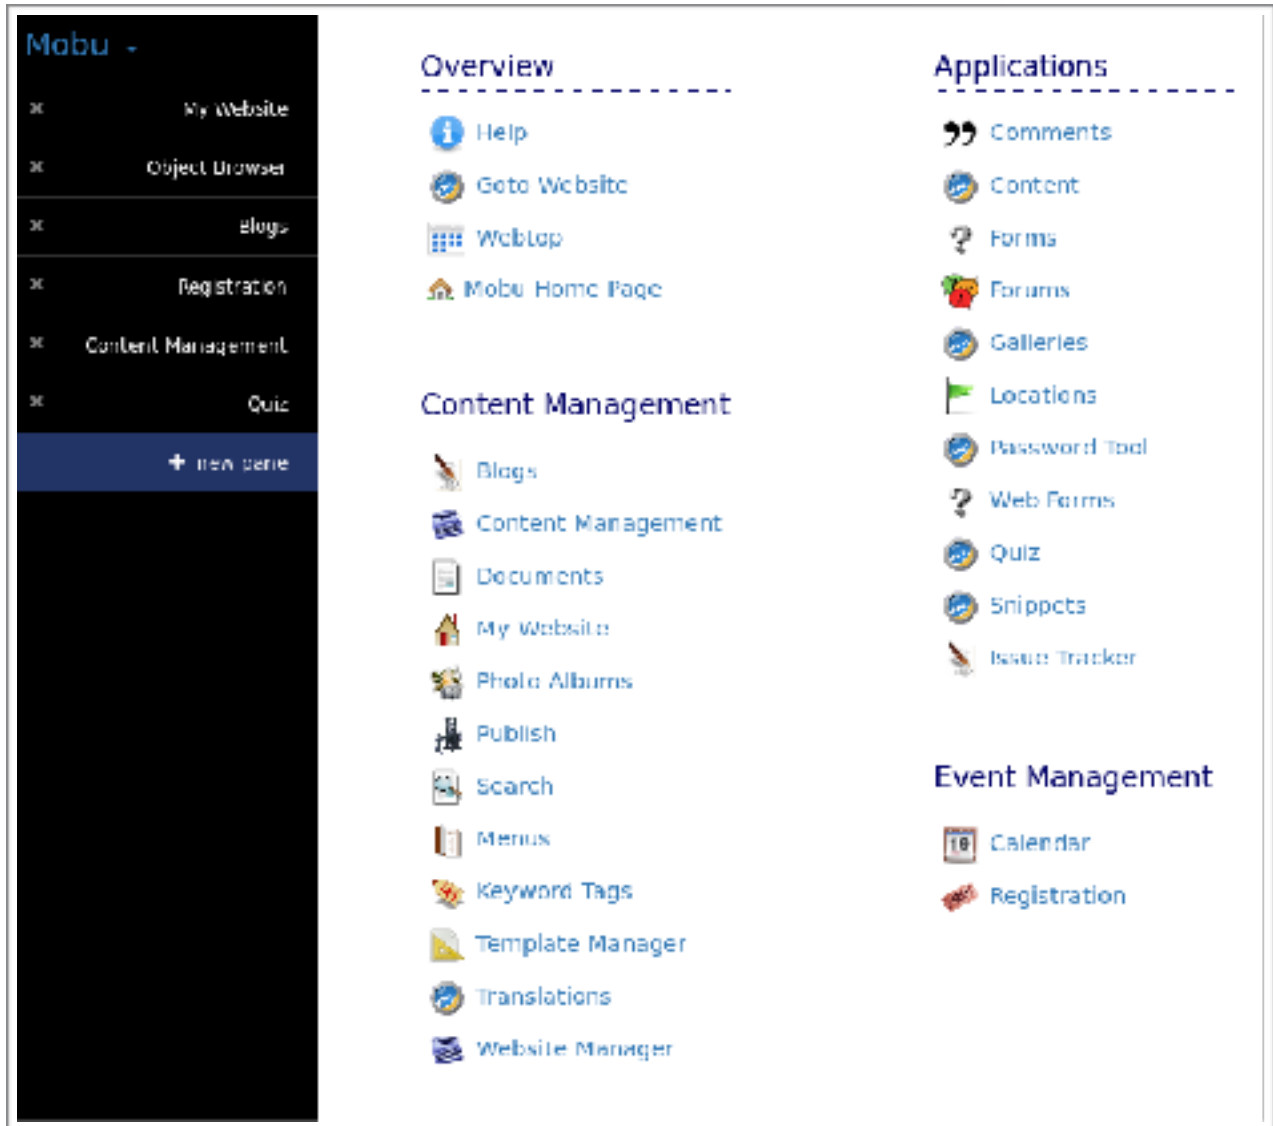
Mobu

× My Website
× Object Browser
× Blogs
× Registration
× Content Management
× Quiz
+ new pane

Overview

Help
Goto Website
Webtop
Mobu Home Page

Content Management

Blogs
Content Management
Documents
My Website
Photo Albums
Publish
Search
Menus
Keyword Tags
Template Manager
Translations
Website Manager

Applications

Comments
Content
Forms
Forums
Galleries
Locations
Password Tool
Web Forms
Quiz
Snippets
Issue Tracker

Event Management

18 Calendar
Registration